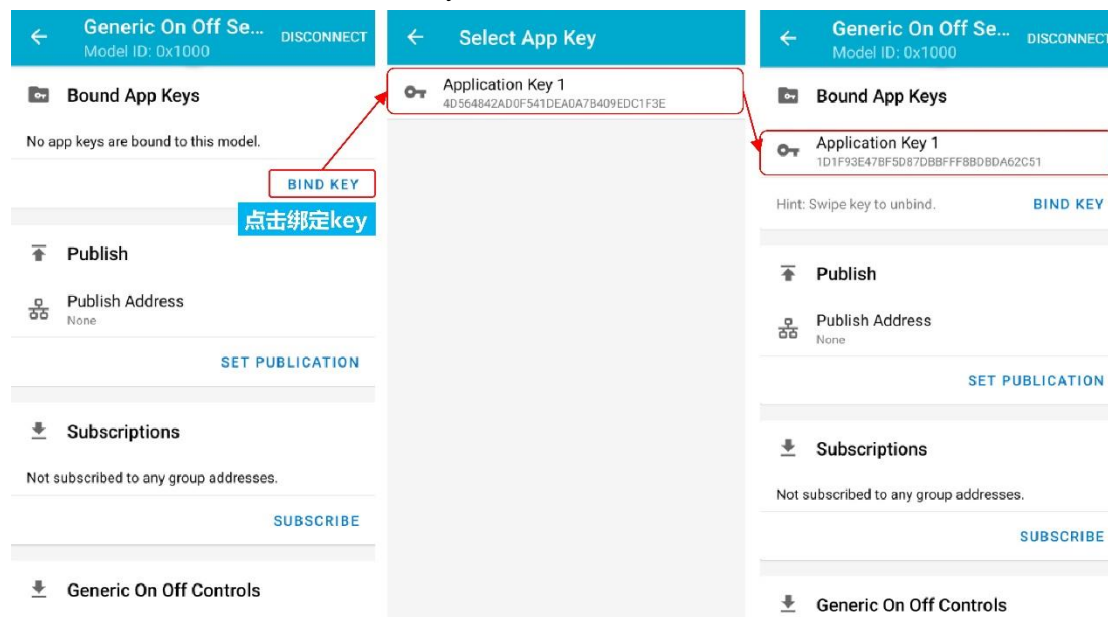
Generic On Off Se...
Model ID: 0x1000
DISCONNECT

Bound App Keys

No app keys are bound to this model.

BIND KEY

点击绑定key

Publish

Publish Address
None

SET PUBLICATION

Subscriptions

Not subscribed to any group addresses.

SUBSCRIBE

Generic On Off Controls

Select App Key

Application Key 1
4D564842AD0F541DEA0A7B409EDC1F3E

Generic On Off Se...
Model ID: 0x1000
DISCONNECT

Bound App Keys

Application Key 1
1D1F93E47BF5D87DBBFFF8B0BDA62C51

Hint: Swipe key to unbind.

BIND KEY

Publish

Publish Address
None

SET PUBLICATION

Subscriptions

Not subscribed to any group addresses.

SUBSCRIBE

Generic On Off Controls